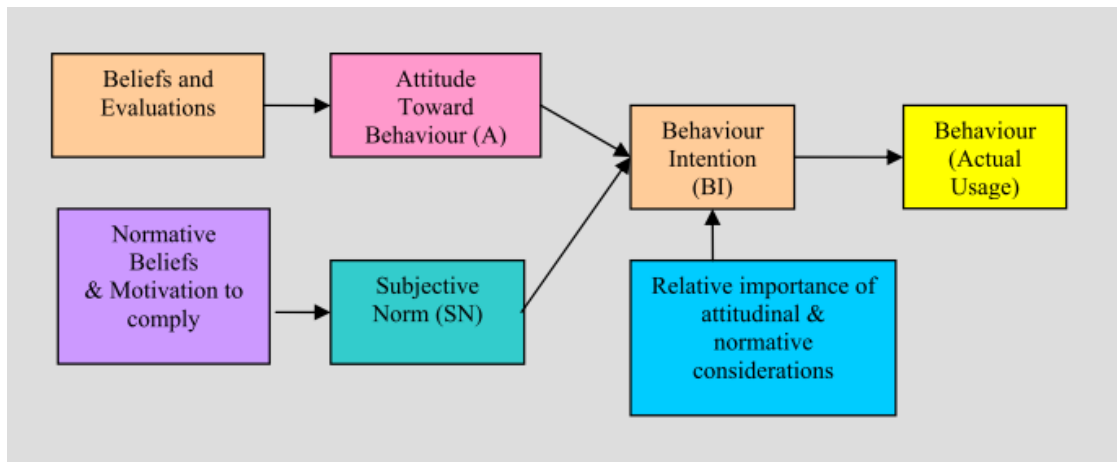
Beliefs and Evaluations

Attitude Toward Behaviour (A)

Normative Beliefs & Motivation to comply

Subjective Norm (SN)

Behaviour Intention (BI)

Relative importance of attitudinal & normative considerations

Behaviour (Actual Usage)